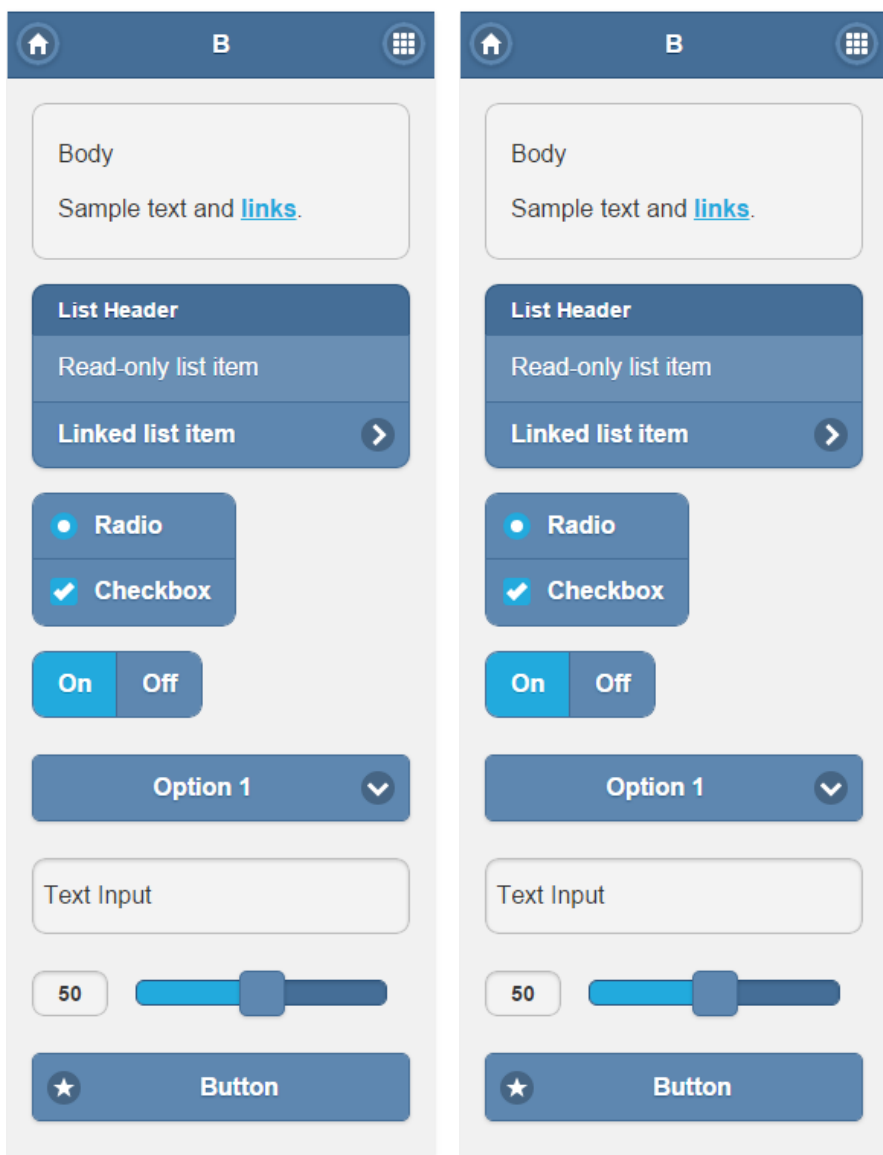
B

Body

Sample text and links.

List Header

Read-only list item

Linked list item

Radio

Checkbox

On Off

Option 1

Text Input

50

Button

B

Body

Sample text and links.

List Header

Read-only list item

Linked list item

Radio

Checkbox

On Off

Option 1

Text Input

50

Button